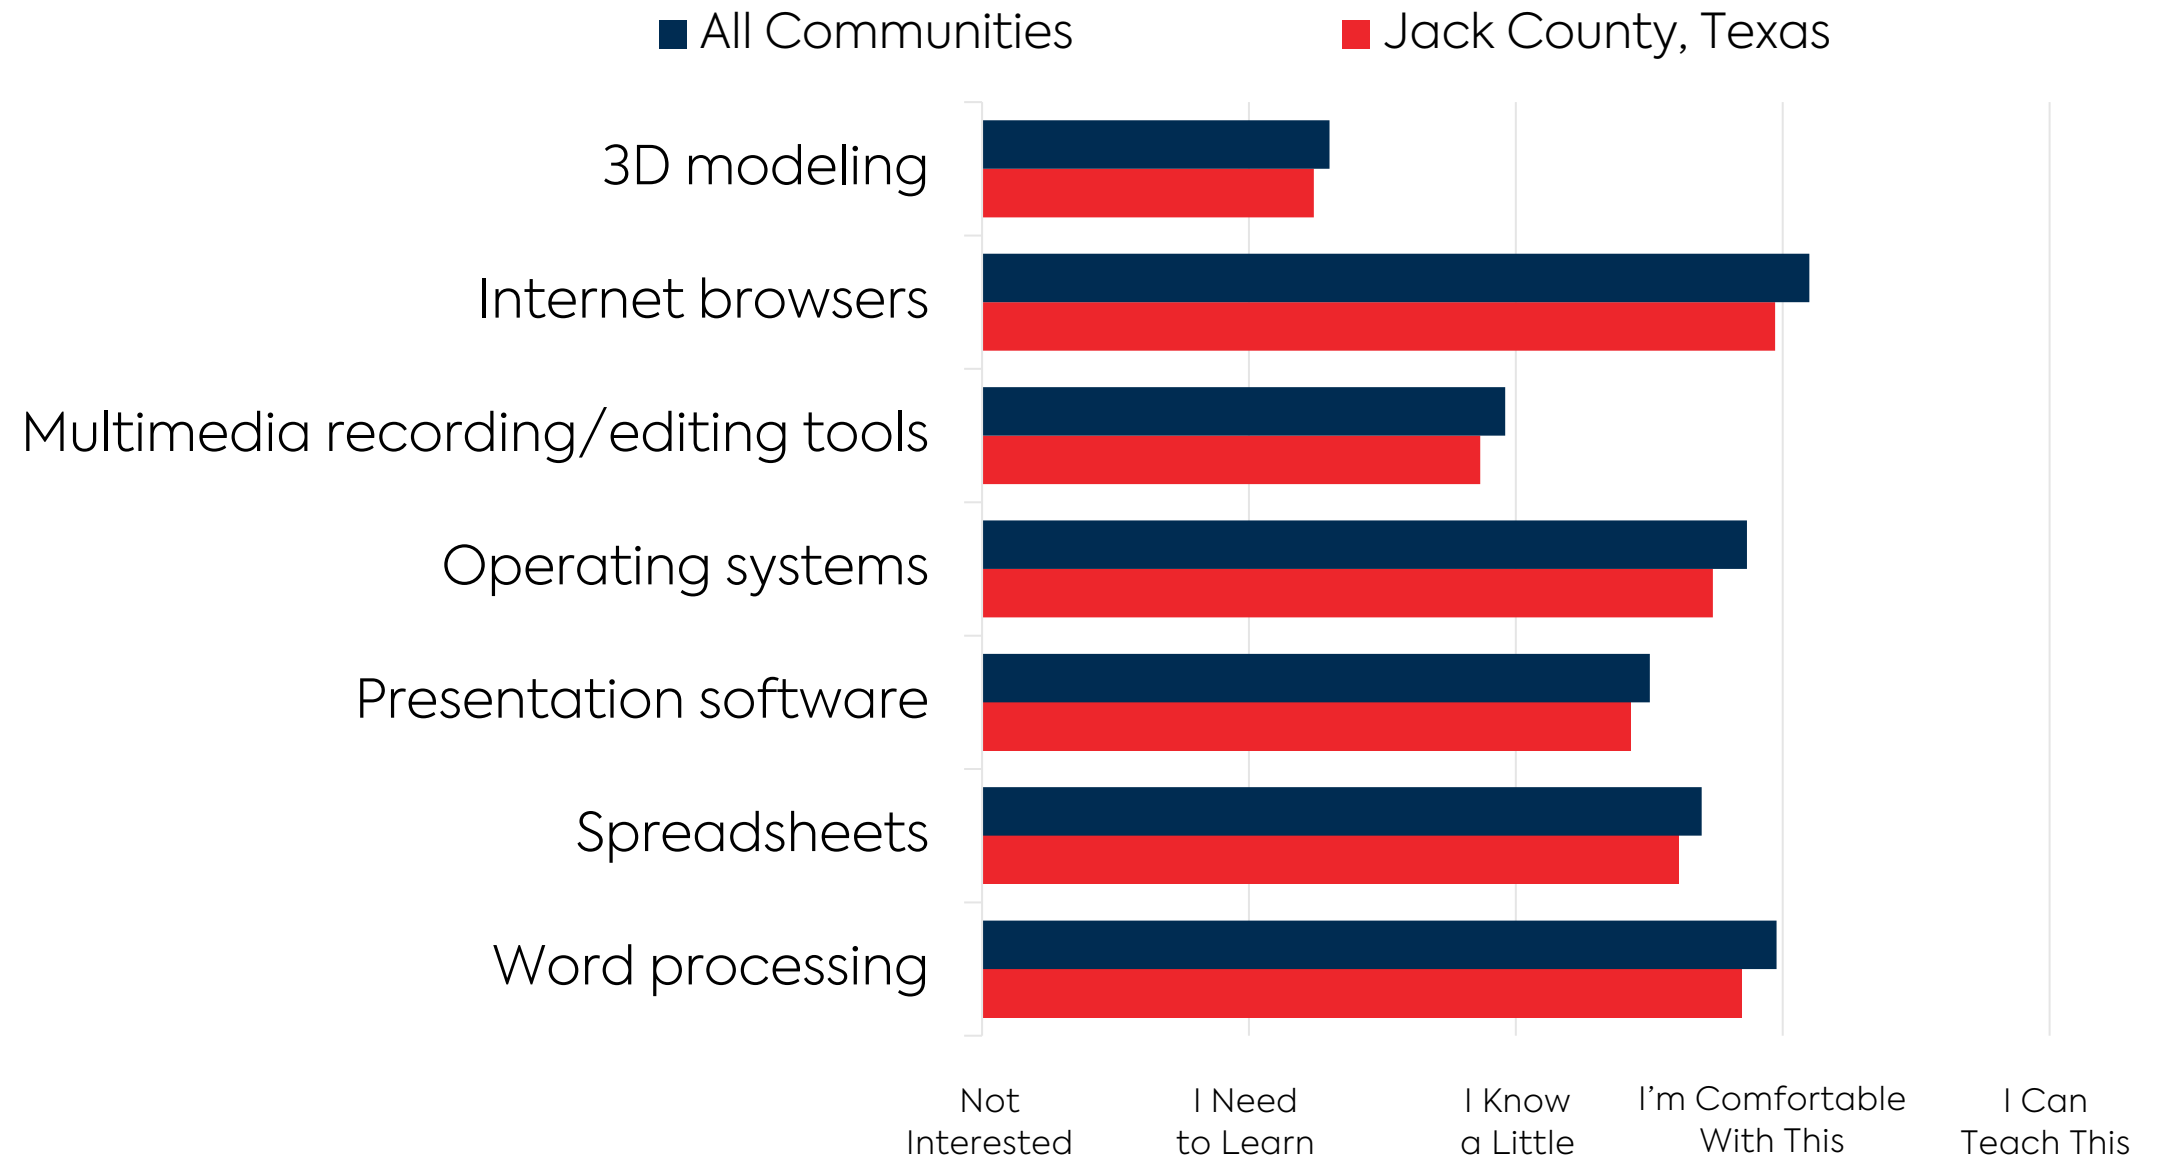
All Communities
Jack County, Texas

3D modeling
Internet browsers
Multimedia recording/editing tools
Operating systems
Presentation software
Spreadsheets
Word processing

Not Interested
I Need to Learn
I Know a Little
I'm Comfortable With This
I Can Teach This